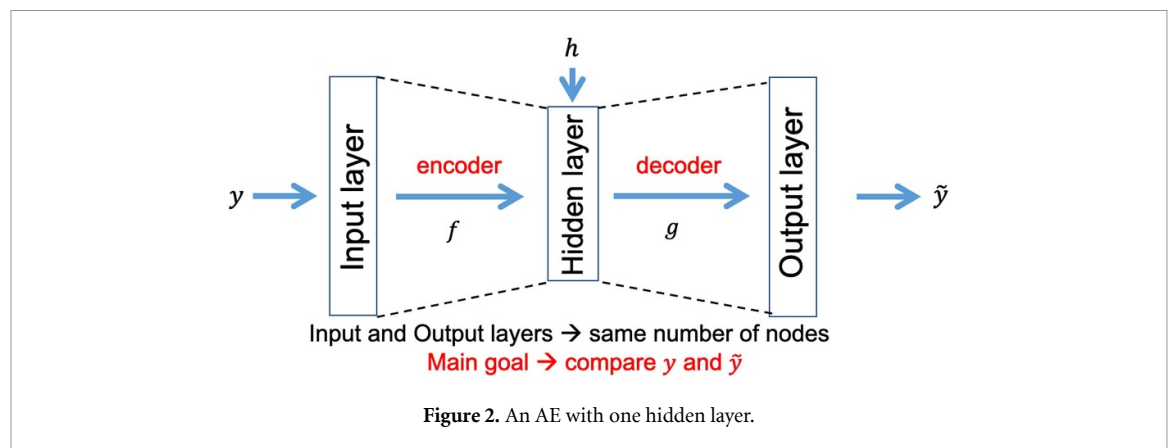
$h$

$y$

Input layer

encoder

$f$

Hidden layer

decoder

$g$

Output layer

$\tilde{y}$

Input and Output layers → same number of nodes

Main goal → compare $y$ and $\tilde{y}$

**Figure 2.** An AE with one hidden layer.